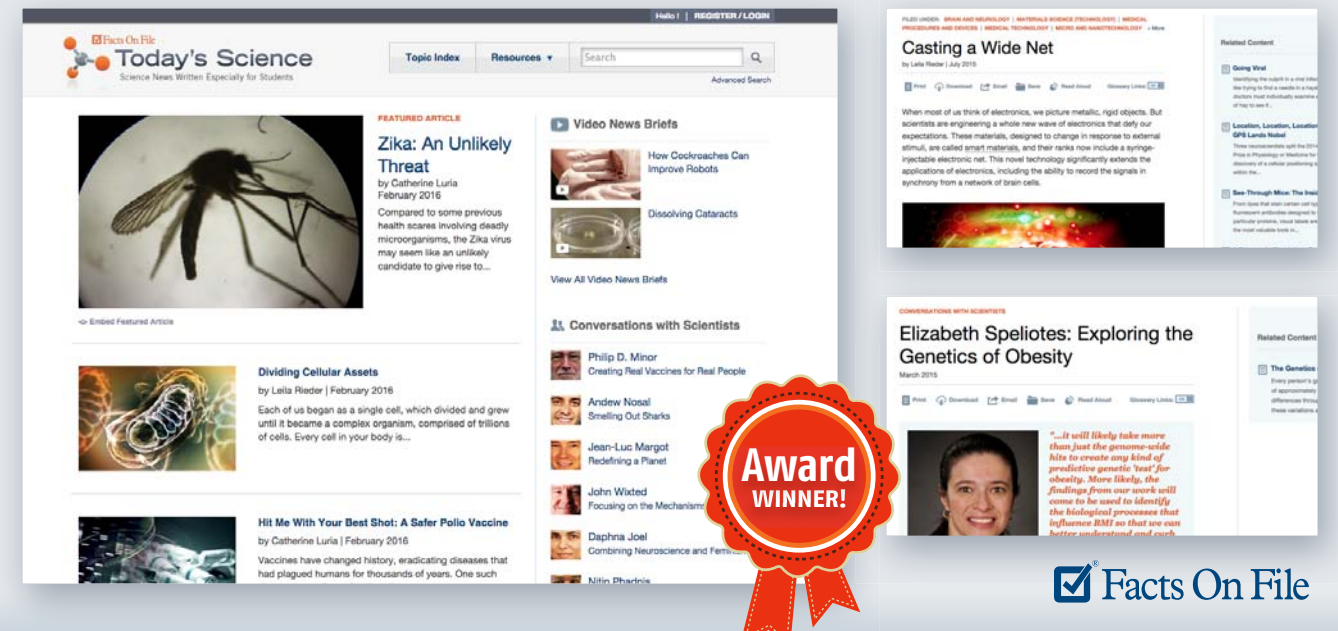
Hello! | REGISTER / LOGIN

Facts On File Today's Science
Science News Written Especially for Students

Topic Index | Resources ▾ | Search

Advanced Search

FEATURED ARTICLE

Zika: An Unlikely Threat
by Catherine Luria
February 2016

Compared to some previous health scares involving deadly microorganisms, the Zika virus may seem like an unlikely candidate to give rise to...

<> Embed Featured Article

Video News Briefs

How Cockroaches Can Improve Robots

Dissolving Cataracts

View All Video News Briefs

Conversations with Scientists

Philip D. Minor
Creating Real Vaccines for Real People

Andew Nosal
Smelling Out Sharks

Jean-Luc Margot
Redefining a Planet

John Wixted
Focusing on the Mechanism

Daphna Joel
Combining Neuroscience and Femi

Nitin Phadnis

Dividing Cellular Assets
by Leila Rieder | February 2016
Each of us began as a single cell, which divided and grew until it became a complex organism, comprised of trillions of cells. Every cell in your body is...

Hit Me With Your Best Shot: A Safer Polio Vaccine
by Catherine Luria | February 2016
Vaccines have changed history, eradicating diseases that had plagued humans for thousands of years. One such

Award WINNER!

FILED UNDER: BRAIN AND NEUROLOGY | MATERIALS SCIENCE (TECHNOLOGY) | MEDICAL PROCEDURES AND DEVICES | MEDICAL TECHNOLOGY | MICRO AND NANOTECHNOLOGY + More

Casting a Wide Net
by Leila Rieder | July 2015

Print | Download | Email | Save | Read Aloud | Glossary Links

When most of us think of electronics, we picture metallic, rigid objects. But scientists are engineering a whole new wave of electronics that defy our expectations. These materials, designed to change in response to external stimuli, are called smart materials, and their ranks now include a syringe-injectable electronic net. This novel technology significantly extends the applications of electronics, including the ability to record the signals in synchrony from a network of brain cells.

Related Content

Going Viral
Identifying the culprit in a viral infection the trying to find a needle in a haystack doctors must individually examine of hay to see if...

Location, Location, Location GPS Lands Nobel
Three neuroscientists split the 2014 Prize in Physiology or Medicine for discovery of a cellular positioning within the...

See-Through Mice: The Insi
From dyes that stain certain cell ty fluorescent antibodies designed to particular proteins, visual labels are the most valuable tools in...

CONVERSATIONS WITH SCIENTISTS

Elizabeth Speliotes: Exploring the Genetics of Obesity
March 2015

Print | Download | Email | Save | Read Aloud | Glossary Links

"...it will likely take more than just the genome-wide hits to create any kind of predictive genetic 'test' for obesity. More likely, the findings from our work will come to be used to identify the biological processes that influence BMI so that we can better understand and curb

Related Content

The Genetics
Every person's g of approximately differences thro these variations a

Facts On File